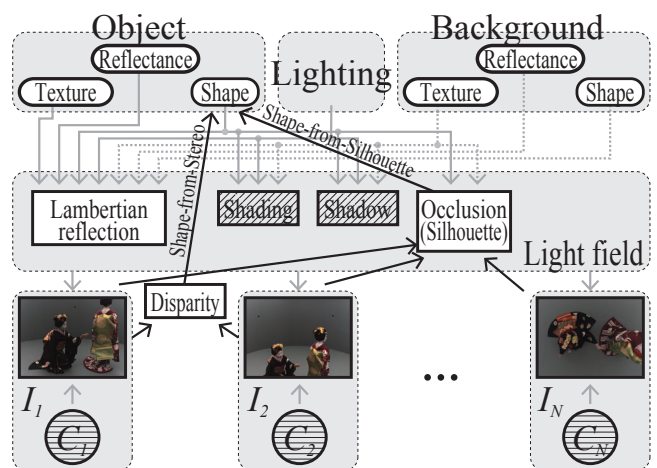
Object
Reflectance
Texture
Shape
Lighting
Background
Reflectance
Texture
Shape
Shape-from-Silhouette
Shape-from-Stereo
Lambertian reflection
Shading
Shadow
Occlusion (Silhouette)
Light field
Disparity
$I_1$
$C_1$
$I_2$
$C_2$
...
$I_N$
$C_N$